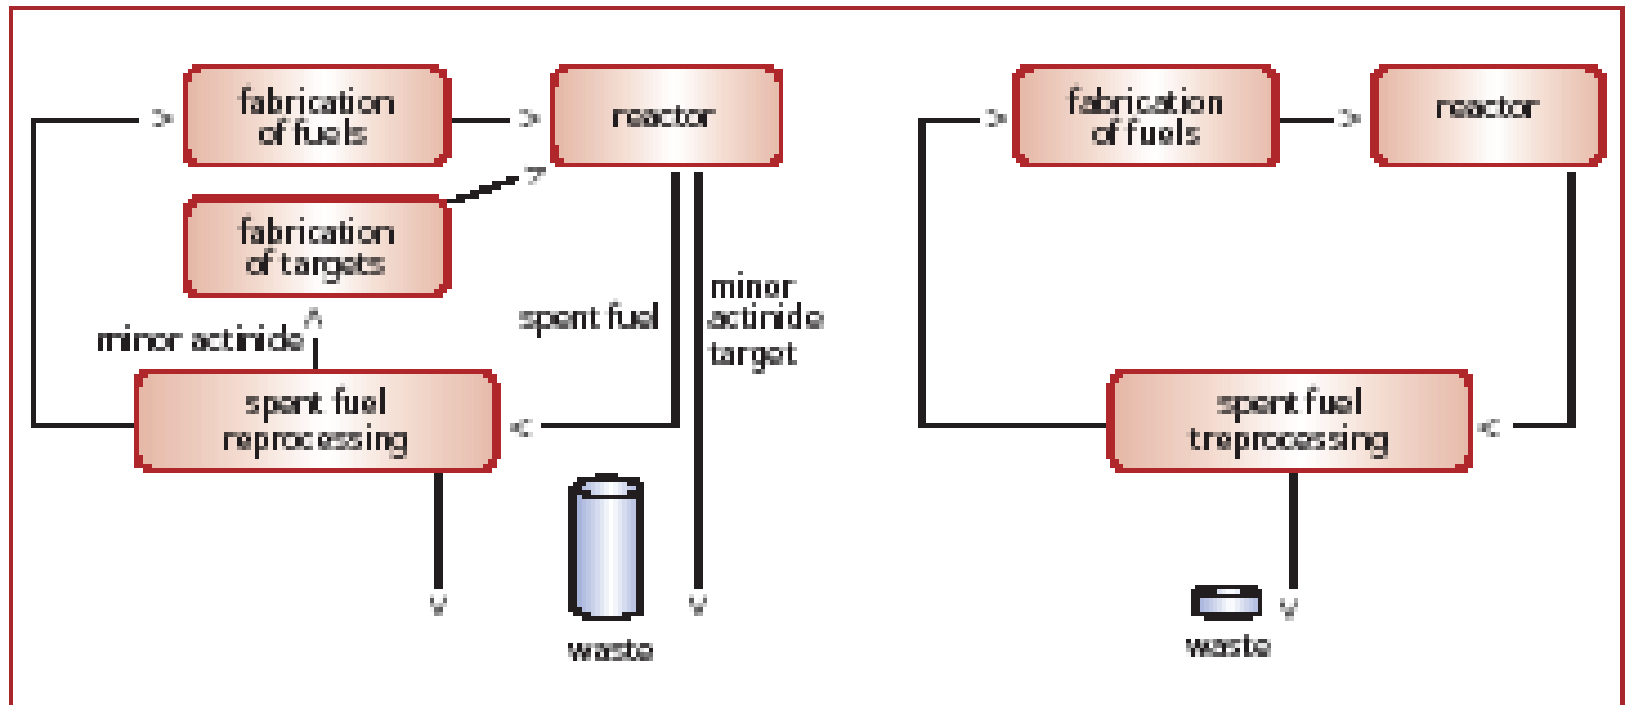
fabrication of fuels

reactor

fabrication of targets

minor actinide

spent fuel

minor actinide target

spent fuel reprocessing

waste

fabrication of fuels

reactor

spent fuel treprocessing

waste